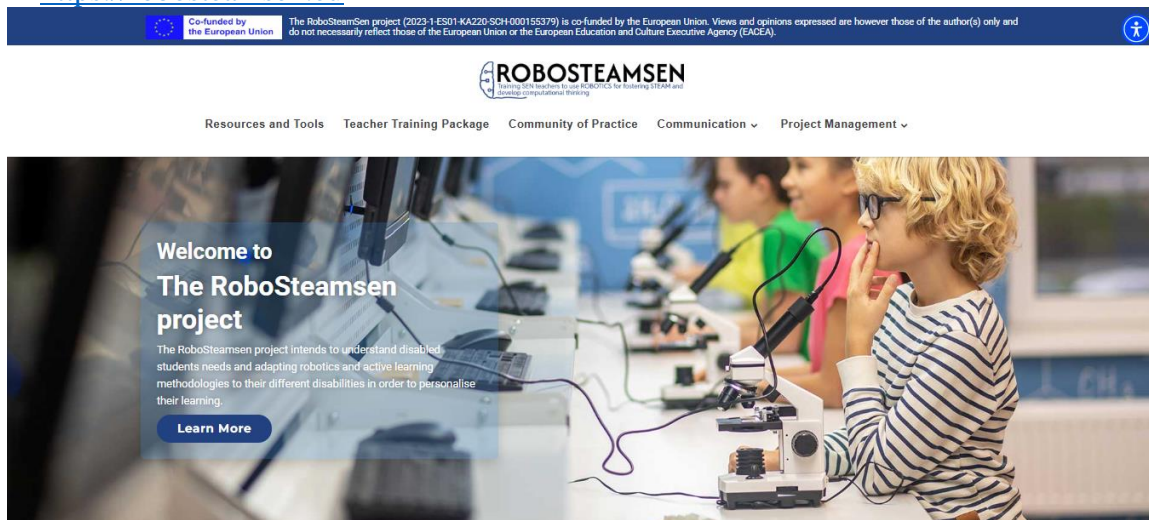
Co-funded by the European Union

The RoboSteamSen project (2023-1-ES01-KA220-SCH-000155379) is co-funded by the European Union. Views and opinions expressed are however those of the author(s) only and do not necessarily reflect those of the European Union or the European Education and Culture Executive Agency (EACEA).

ROBOSTEAMSEN
Training SEN teachers to use ROBOTICS for fostering STEAM and develop computational thinking

Resources and Tools Teacher Training Package Community of Practice Communication Project Management

Welcome to
The RoboSteamsen project

The RoboSteamsen project intends to understand disabled students needs and adapting robotics and active learning methodologies to their different disabilities in order to personalise their learning.

Learn More